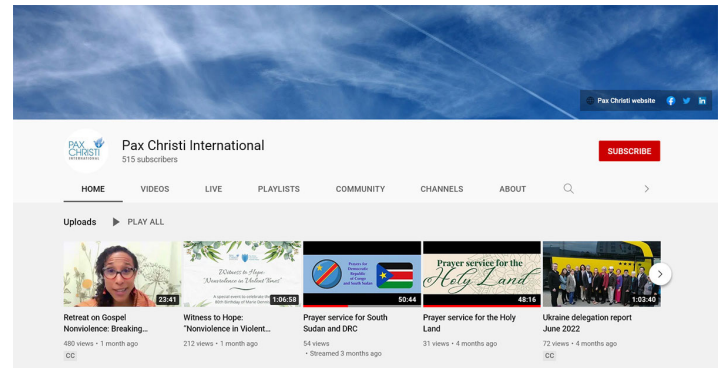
Pax Christi website

PAX CHRISTI INTERNATIONAL

Pax Christi International
515 subscribers

SUBSCRIBE

HOME VIDEOS LIVE PLAYLISTS COMMUNITY CHANNELS ABOUT

Uploads PLAY ALL

23:41
Retreat on Gospel Nonviolence: Breaking...
480 views • 1 month ago
CC

Witness to Hope: "Nonviolence in Violent Times"
1:06:58
Witness to Hope: "Nonviolence in Violent...
212 views • 1 month ago

Prayers for Democratic Republic of Congo and South Sudan
50:44
Prayer service for South Sudan and DRC
54 views
• Streamed 3 months ago

Prayer service for the Holy Land
48:16
Prayer service for the Holy Land
31 views • 4 months ago

1:03:40
Ukraine delegation report June 2022
72 views • 4 months ago
CC